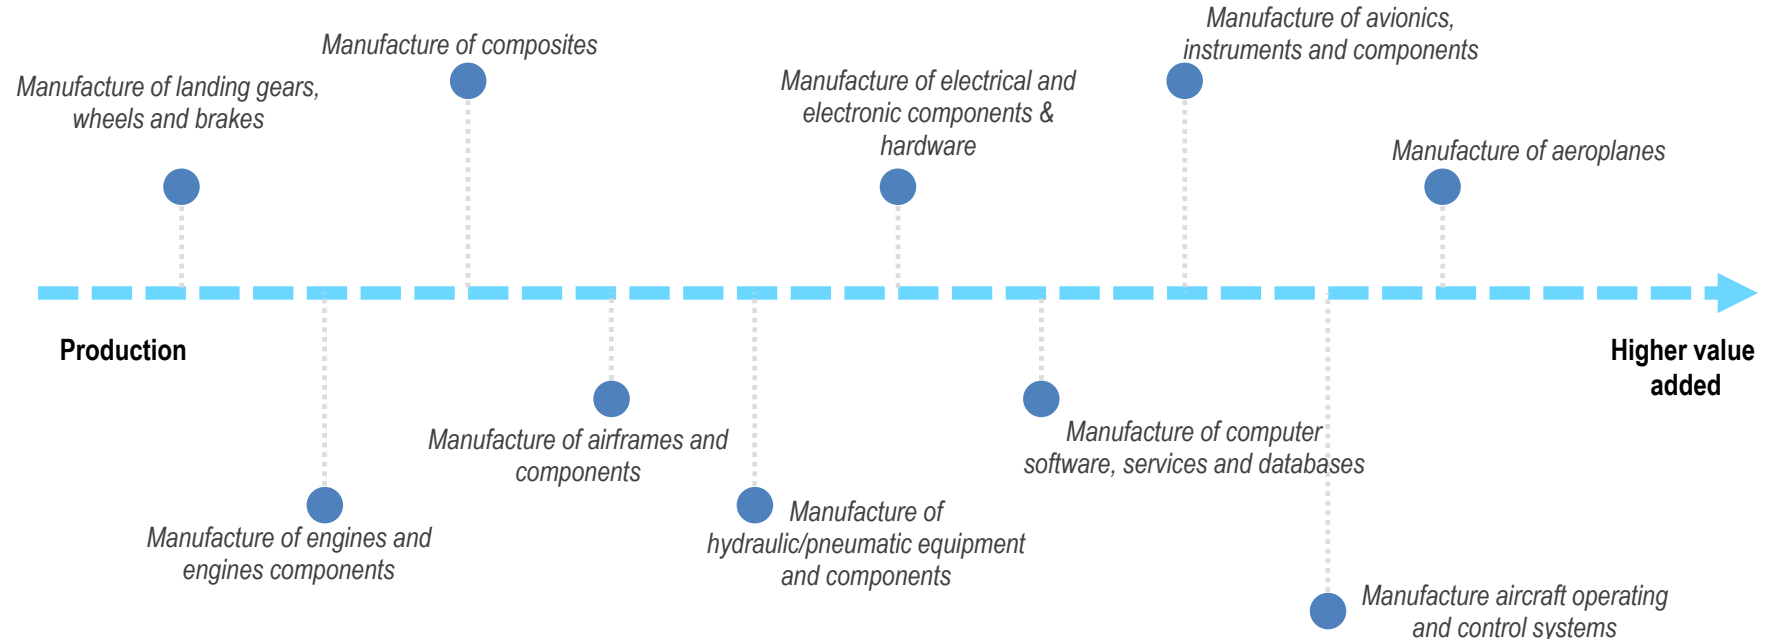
Manufacture of landing gears, wheels and brakes

Manufacture of composites

Manufacture of electrical and electronic components & hardware

Manufacture of avionics, instruments and components

Manufacture of aeroplanes

Production

Higher value added

Manufacture of engines and engines components

Manufacture of airframes and components

Manufacture of hydraulic/pneumatic equipment and components

Manufacture of computer software, services and databases

Manufacture aircraft operating and control systems